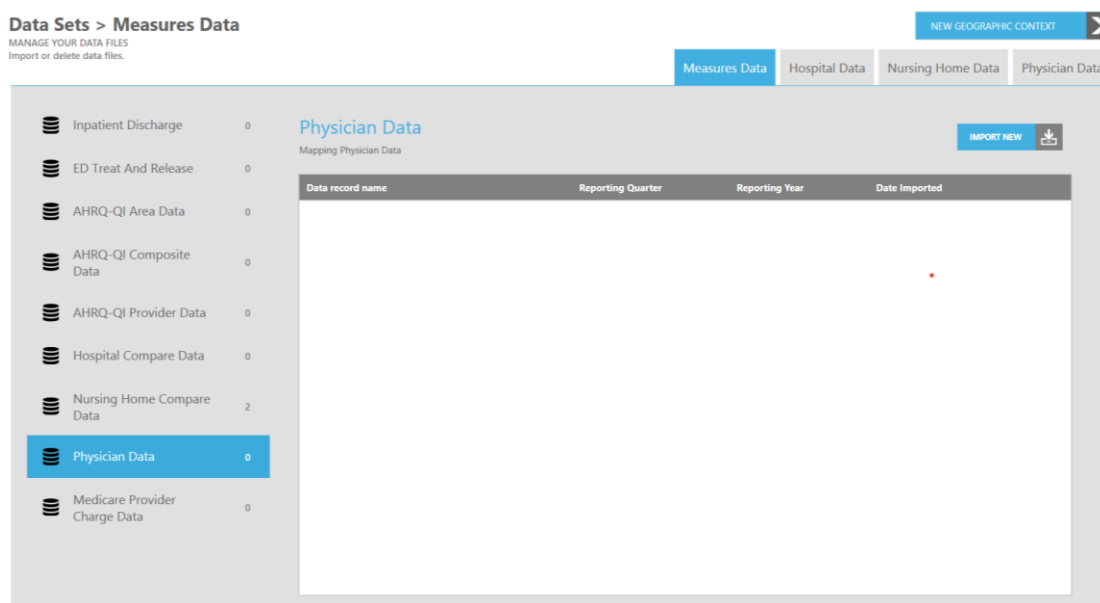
Data Sets > Measures Data
MANAGE YOUR DATA FILES
Import or delete data files.

NEW GEOGRAPHIC CONTEXT

Measures Data | Hospital Data | Nursing Home Data | Physician Data

Inpatient Discharge 0
ED Treat And Release 0
AHRQ-QI Area Data 0
AHRQ-QI Composite Data 0
AHRQ-QI Provider Data 0
Hospital Compare Data 0
Nursing Home Compare Data 2
Physician Data 0
Medicare Provider Charge Data 0

Physician Data
Mapping Physician Data

IMPORT NEW

| Data record name | Reporting Quarter | Reporting Year | Date Imported |
|---|---|---|---|